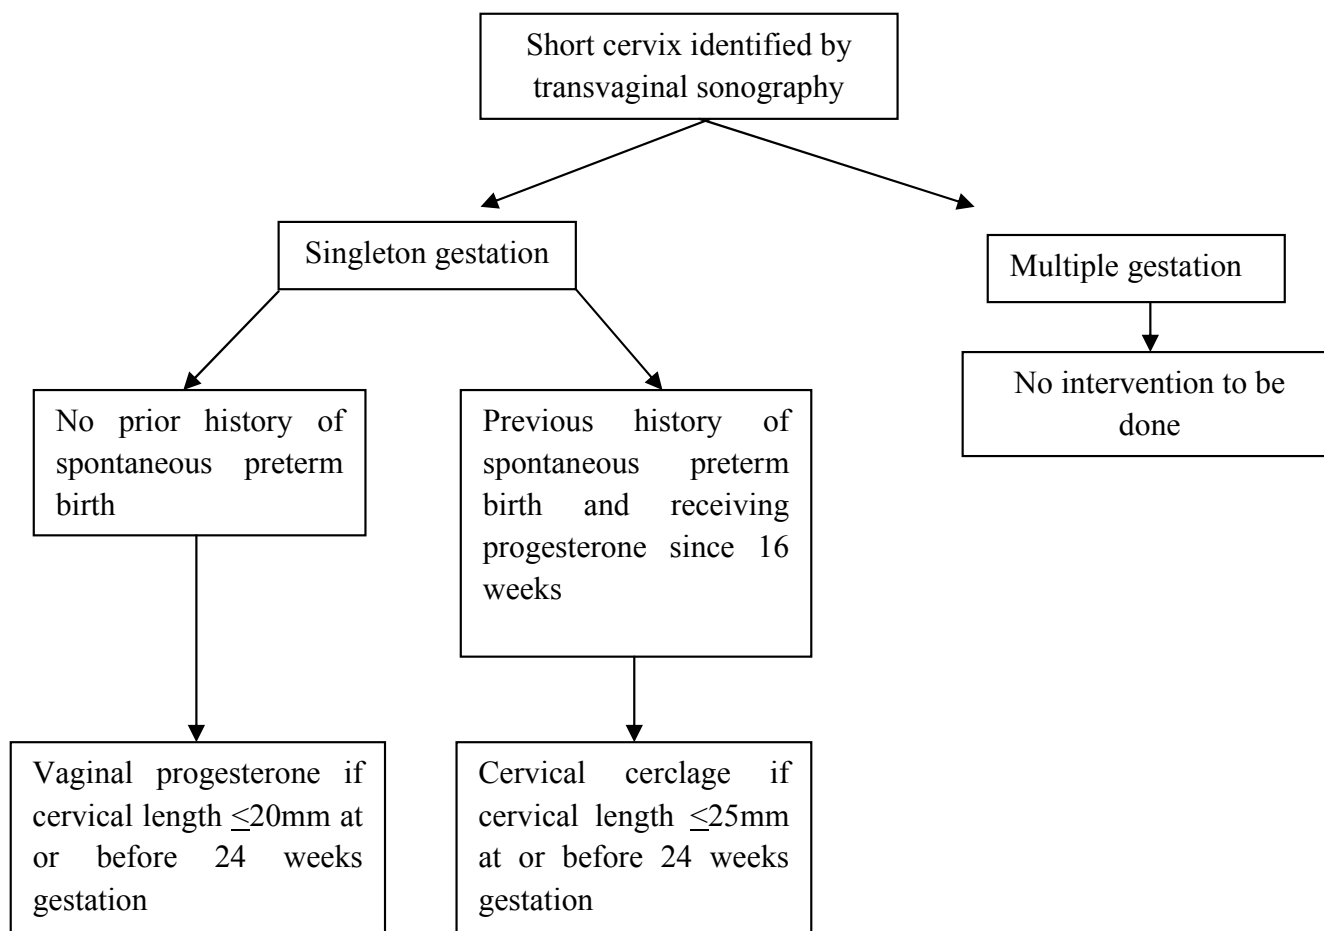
Short cervix identified by transvaginal sonography

Singleton gestation

Multiple gestation

No intervention to be done

No prior history of spontaneous preterm birth

Previous history of spontaneous preterm birth and receiving progesterone since 16 weeks

Vaginal progesterone if cervical length $\leq$20mm at or before 24 weeks gestation

Cervical cerclage if cervical length $\leq$25mm at or before 24 weeks gestation